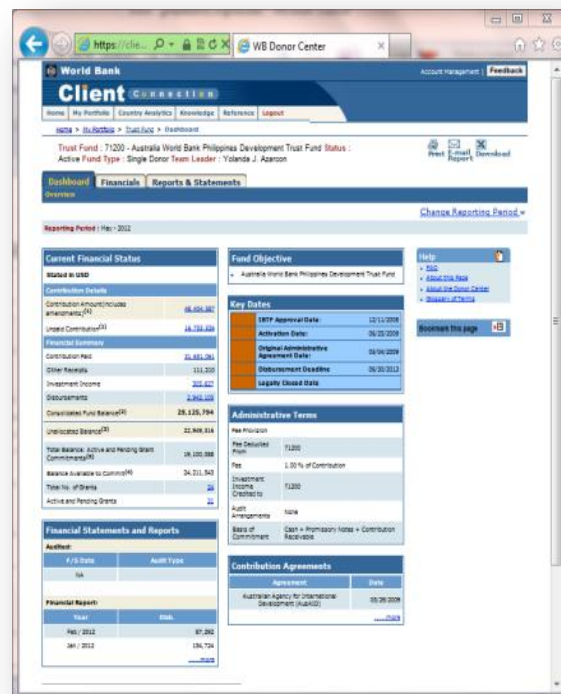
https://clie... WB Donor Center

World Bank
Account Management | Feedback

Client Connection

Home | My Portfolio | Country Analytics | Knowledge | Reference | Logout

Home > My Portfolio > Trust Fund > Dashboard

Trust Fund : 71200 - Australia World Bank Philippines Development Trust Fund Status : Active Fund Type : Single Donor Team Leader : Yolanda J. Azarcon

Print E-mail Report Download

Dashboard | Financials | Reports & Statements

Overview

Change Reporting Period

Reporting Period : May - 2012

Current Financial Status

Stated in USD

Contribution Details

| | |
|---|---|
| Contribution Amount(includes amendments)(1) | 46,404,387 |
| Unpaid Contribution(1) | 14,753,336 |

Financial Summary

| | |
|---|---|
| Contribution Paid | 31,651,051 |
| Other Receipts | 111,310 |
| Investment Income | 305,627 |
| Disbursements | 2,942,105 |
| Consolidated Fund Balance(2) | 29,125,794 |
| Unallocated Balance(3) | 22,909,316 |
| Total Balance: Active and Pending Grant Commitments(4) | 19,100,388 |
| Balance Available to Commit(4) | 24,311,543 |
| Total No. of Grants | 26 |
| Active and Pending Grants | 21 |

Financial Statements and Reports

Audited:

| F/S Date | Audit Type |
|---|---|
| NA | |

Financial Report:

| Year | Disb. |
|---|---|
| Feb / 2012 | 87,292 |
| Jan / 2012 | 156,724 |

...more

Fund Objective

• Australia World Bank Philippines Development Trust Fund

Key Dates

| | |
|---|---|
| IBTF Approval Date: | 12/11/2008 |
| Activation Date: | 06/25/2009 |
| Original Administrative Agreement Date: | 05/06/2009 |
| Disbursement Deadline | 06/30/2012 |
| Legally Closed Date | |

Administrative Terms

| | |
|---|---|
| Fee Provision | |
| Fee Deducted From | 71200 |
| Fee | 1.00 % of Contribution |
| Investment Income Credited to | 71200 |
| Audit Arrangements | None |
| Basis of Commitment | Cash + Promissory Notes + Contribution Receivable |

Contribution Agreements

| Agreement | Date |
|---|---|
| Australian Agency for International Development (AusAID) | 05/26/2009 |

...more

Help

• FAQ
• About this Page
• About the Donor Center
• Glossary of Terms

Bookmark this page